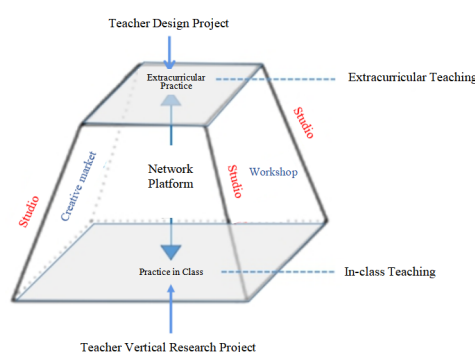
Teacher Design Project

Extracurricular Practice

Extracurricular Teaching

Studio

Network Platform

Studio

Workshop

Studio

Creative market

Practice in Class

In-class Teaching

Teacher Vertical Research Project